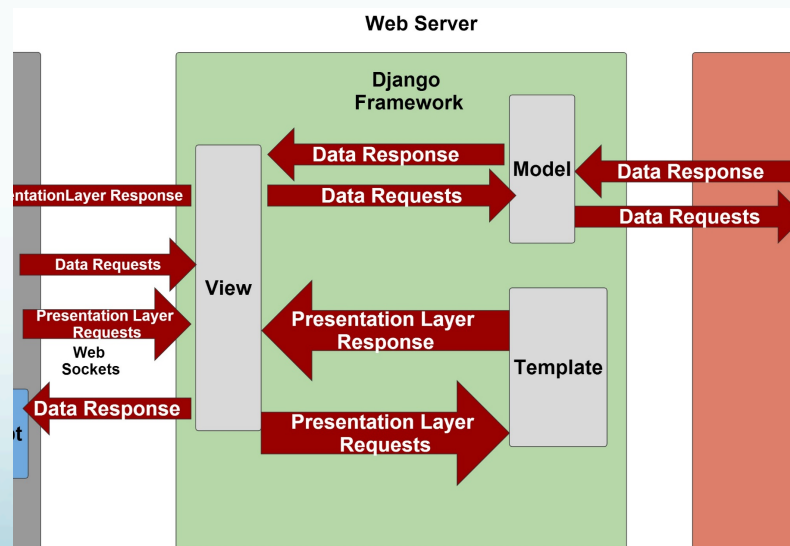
Web Server

Django Framework

Data Response

Model

Data Response

entationLayer Response

Data Requests

Data Requests

Data Requests

View

Presentation Layer Requests

Presentation Layer Response

Web Sockets

Template

Data Response

ot

Presentation Layer Requests